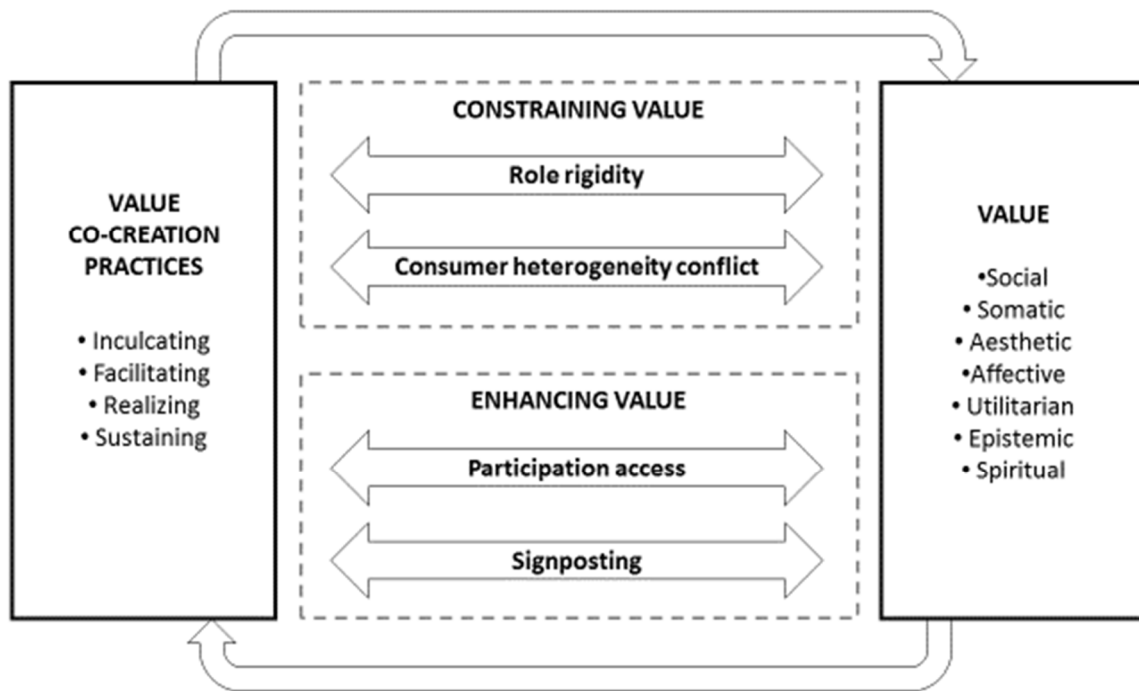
VALUE
CO-CREATION
PRACTICES

• Inculcating
• Facilitating
• Realizing
• Sustaining

CONSTRAINING VALUE

Role rigidity

Consumer heterogeneity conflict

ENHANCING VALUE

Participation access

Signposting

VALUE

•Social
• Somatic
• Aesthetic
•Affective
• Utilitarian
• Epistemic
• Spiritual